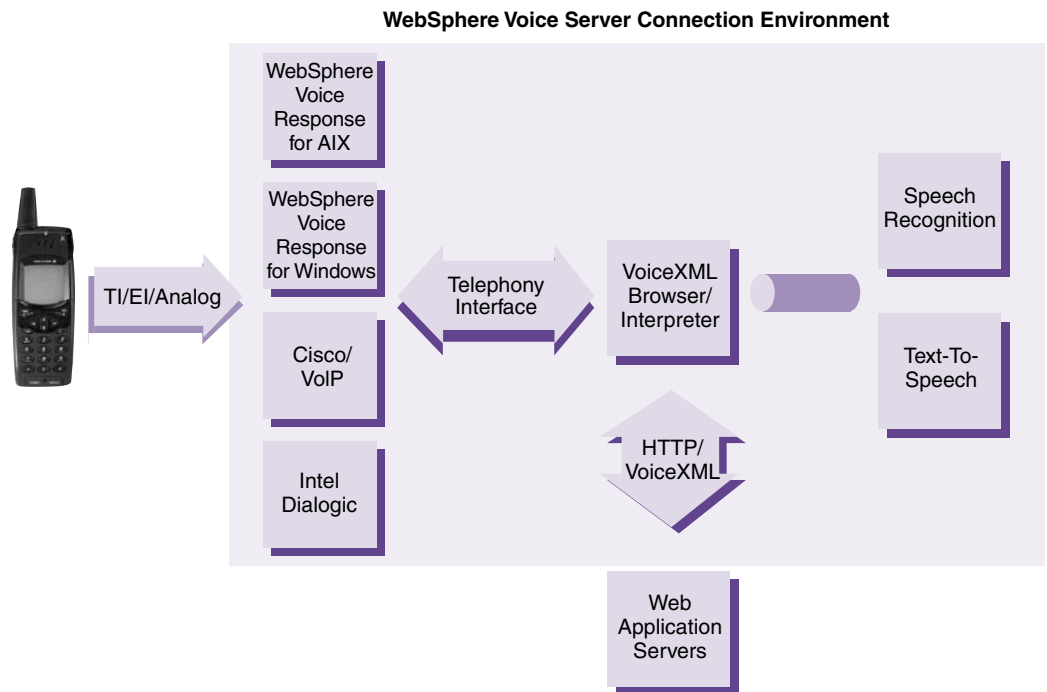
WebSphere Voice Server Connection Environment

TI/EI/Analog

WebSphere Voice Response for AIX

WebSphere Voice Response for Windows

Cisco/ VoIP

Intel Dialogic

Telephony Interface

VoiceXML Browser/ Interpreter

HTTP/ VoiceXML

Speech Recognition

Text-To-Speech

Web Application Servers